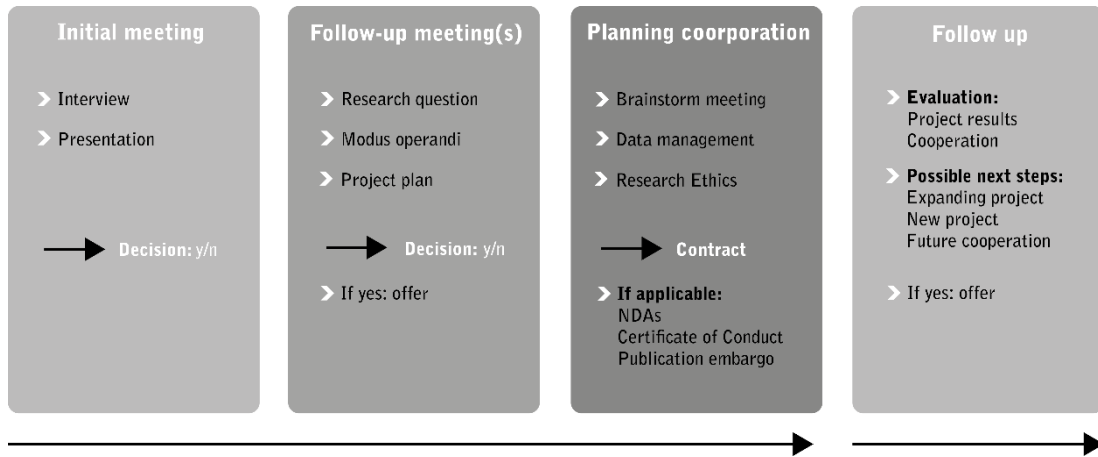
Initial meeting

Interview

Presentation

Decision: y/n

Follow-up meeting(s)

Research question

Modus operandi

Project plan

Decision: y/n

If yes: offer

Planning coorporation

Brainstorm meeting

Data management

Research Ethics

Contract

If applicable:
NDAs
Certificate of Conduct
Publication embargo

Follow up

Evaluation:
Project results
Cooperation

Possible next steps:
Expanding project
New project
Future cooperation

If yes: offer